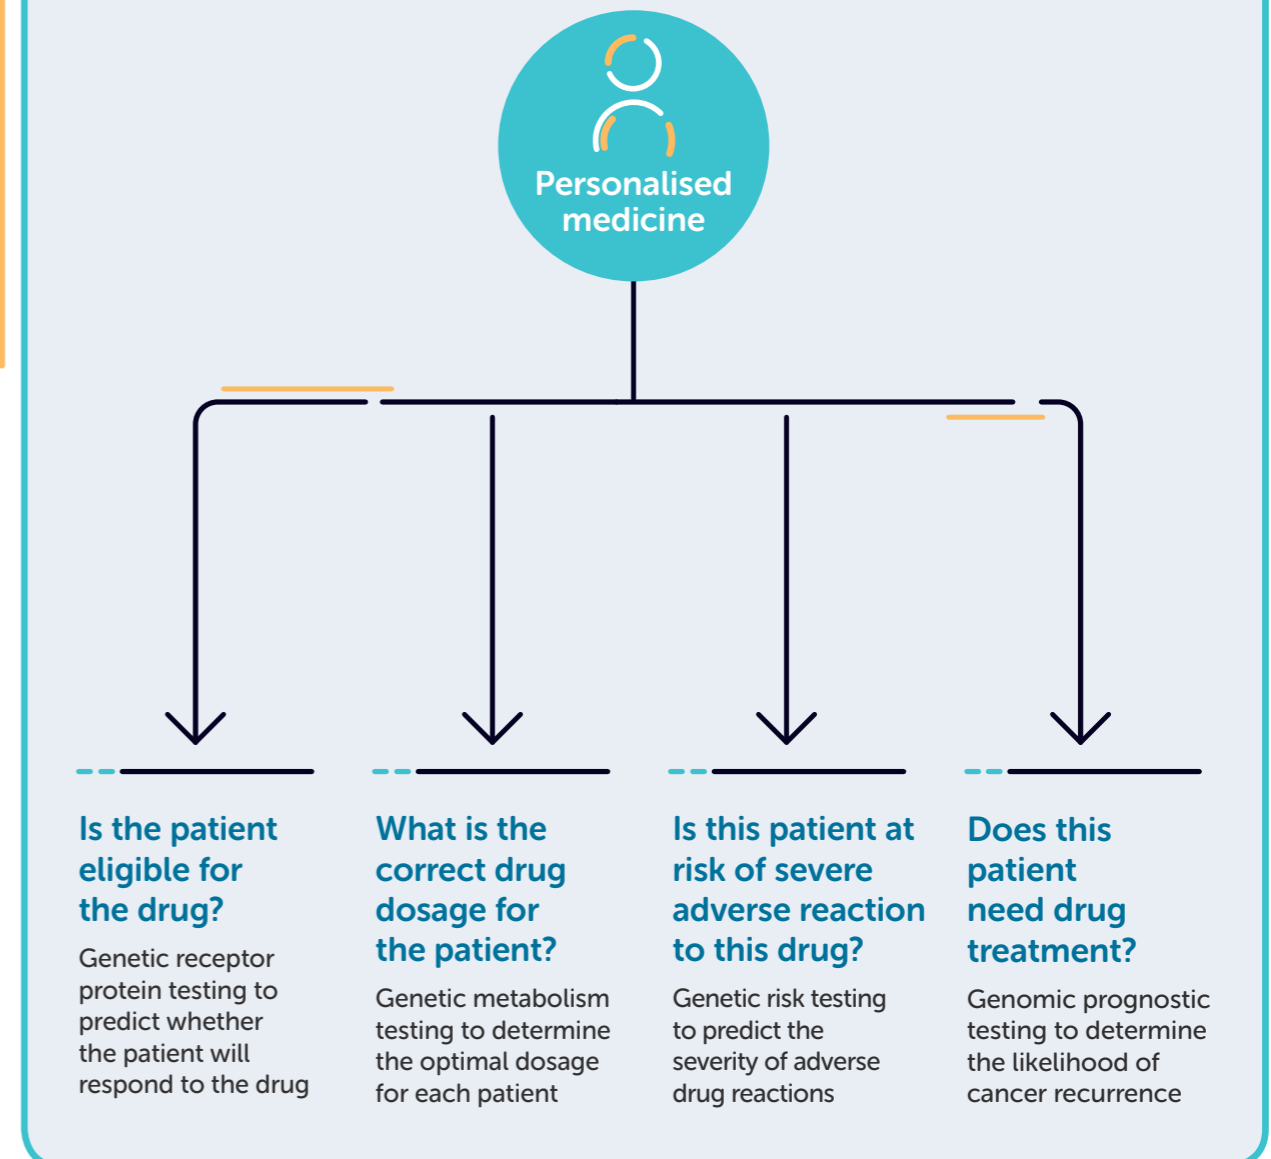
Personalised medicine

Is the patient eligible for the drug?

Genetic receptor protein testing to predict whether the patient will respond to the drug

What is the correct drug dosage for the patient?

Genetic metabolism testing to determine the optimal dosage for each patient

Is this patient at risk of severe adverse reaction to this drug?

Genetic risk testing to predict the severity of adverse drug reactions

Does this patient need drug treatment?

Genomic prognostic testing to determine the likelihood of cancer recurrence